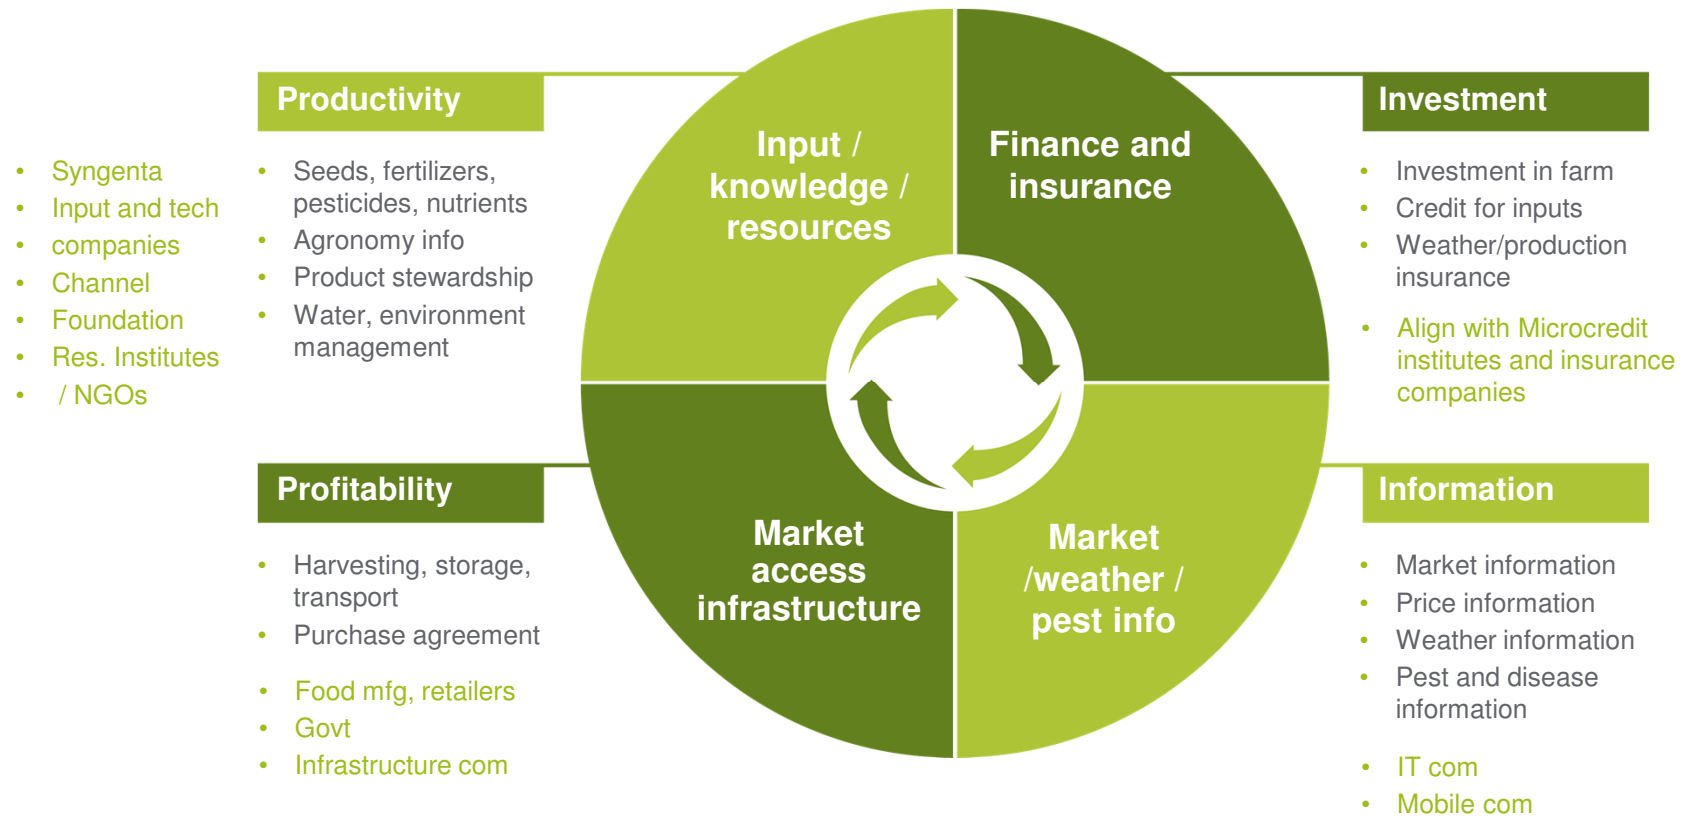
Productivity

- Syngenta
- Input and tech
- companies
- Channel
- Foundation
- Res. Institutes
- / NGOs

- Seeds, fertilizers, pesticides, nutrients
- Agronomy info
- Product stewardship
- Water, environment management

Input / knowledge / resources

Finance and insurance

Investment

- Investment in farm
- Credit for inputs
- Weather/production insurance

- Align with Microcredit institutes and insurance companies

Profitability

- Harvesting, storage, transport
- Purchase agreement

- Food mfg, retailers
- Govt
- Infrastructure com

Market access infrastructure

Market /weather / pest info

Information

- Market information
- Price information
- Weather information
- Pest and disease information

- IT com
- Mobile com